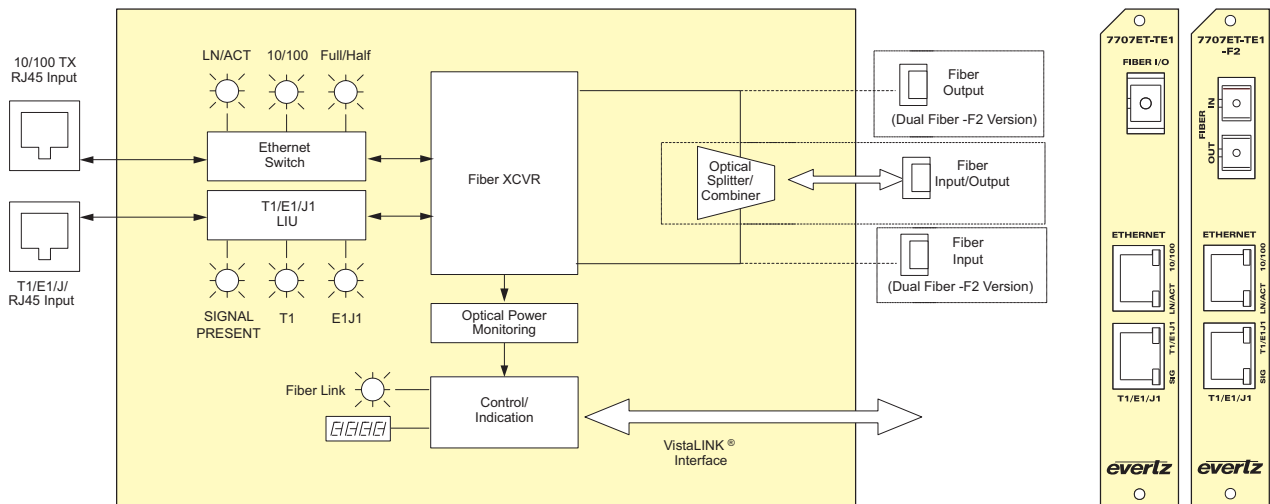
10/100 TX
RJ45 Input

T1/E1/J/
RJ45 Input

LN/ACT 10/100 Full/Half

Ethernet
Switch

T1/E1/J1
LIU

SIGNAL PRESENT T1 E1J1

Fiber XCVR

Optical Power
Monitoring

Fiber Link

8888

Control/
Indication

VistaLINK ®
Interface

Optical
Splitter/
Combiner

Fiber
Output
(Dual Fiber -F2 Version)

Fiber
Input/Output

Fiber
Input
(Dual Fiber -F2 Version)

7707ET-TE1
FIBER I/O
ETHERNET
10/100
LN/ACT
T1/E1/J1
SIG
T1/E1/J1
evertz

7707ET-TE1
-F2
FIBER
IN
OUT
ETHERNET
10/100
LN/ACT
T1/E1/J1
SIG
T1/E1/J1
evertz